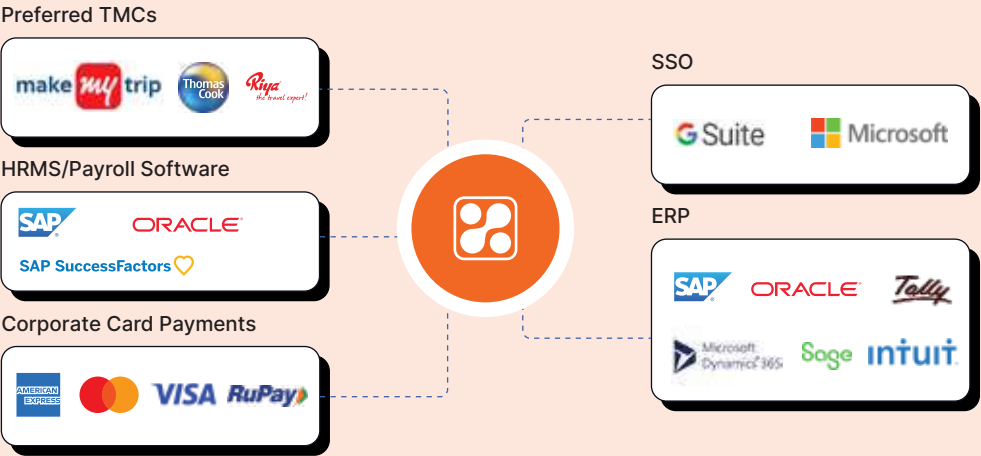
Preferred TMCs

make my trip

Thomas Cook

Riya the travel expert!

HRMS/Payroll Software

SAP

ORACLE

SAP SuccessFactors

Corporate Card Payments

AMERICAN EXPRESS

VISA

RuPay

SSO

G Suite

Microsoft

ERP

SAP

ORACLE

Tally

Microsoft Dynamics 365

Sage

INTUIT